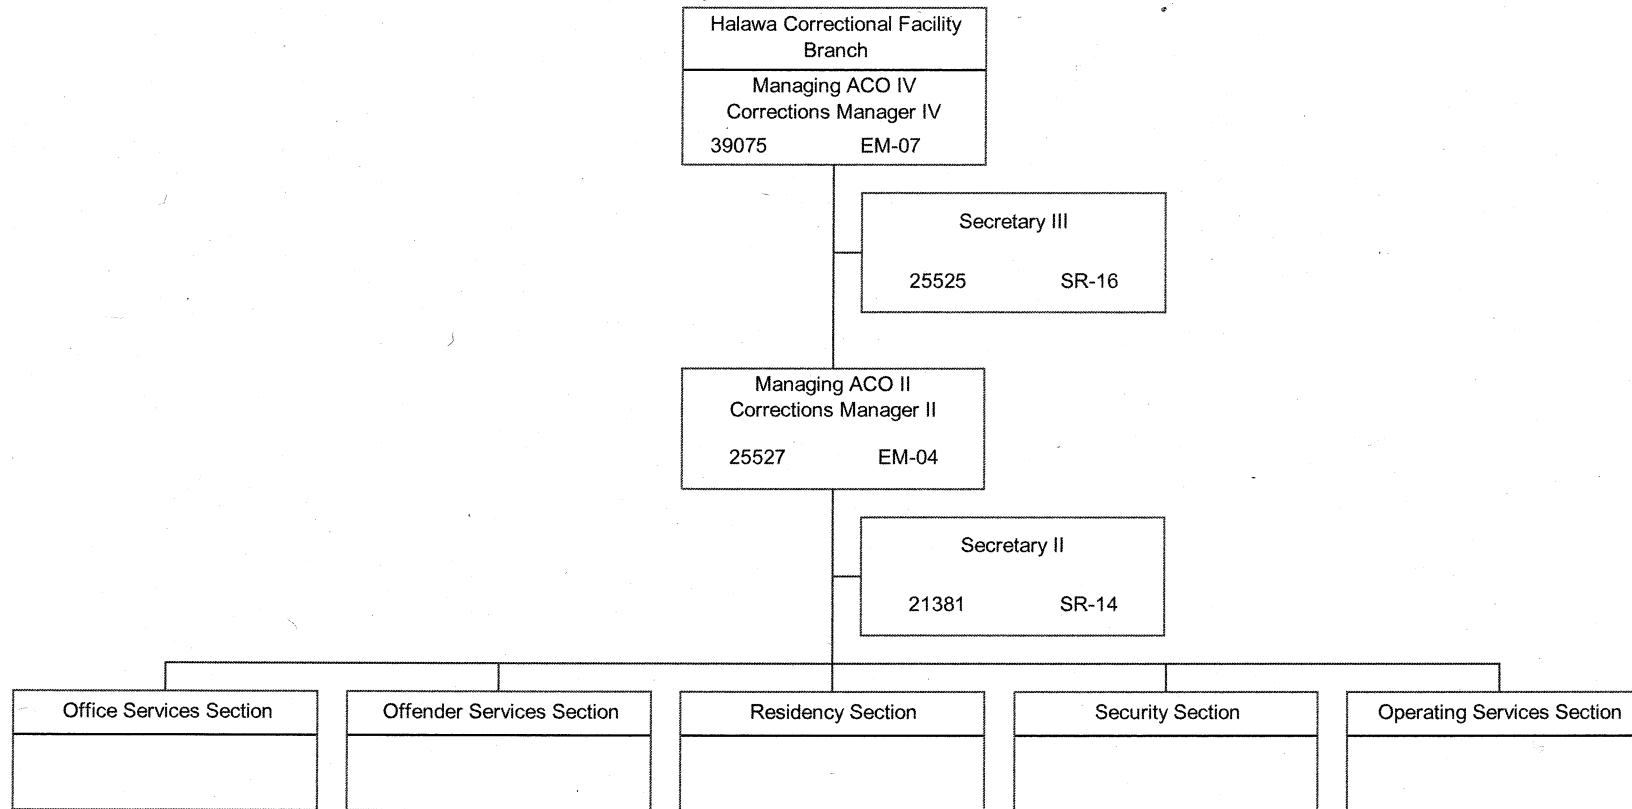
Halawa Correctional Facility Branch

Managing ACO IV
Corrections Manager IV
39075 EM-07

Secretary III
25525 SR-16

Managing ACO II
Corrections Manager II
25527 EM-04

Secretary II
21381 SR-14

Office Services Section

Offender Services Section

Residency Section

Security Section

Operating Services Section